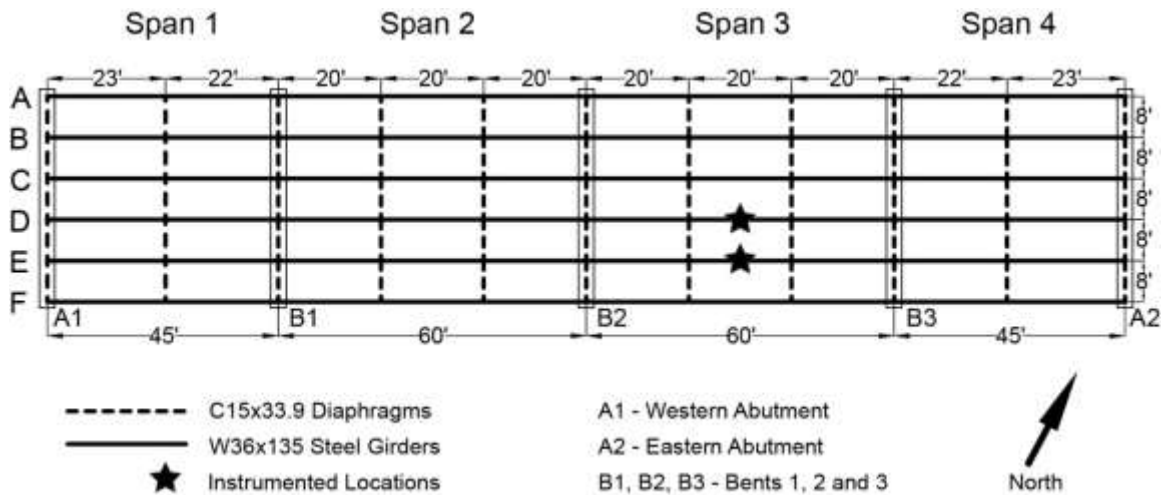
Span 1 Span 2 Span 3 Span 4

23' 22' 20' 20' 20' 20' 20' 20' 22' 23'

A
B
C
D
E
F

8'
8'
8'
8'
8'

A1 B1 B2 B3 A2

45' 60' 60' 45'

C15x33.9 Diaphragms
W36x135 Steel Girders
Instrumented Locations

A1 - Western Abutment
A2 - Eastern Abutment
B1, B2, B3 - Bents 1, 2 and 3

North